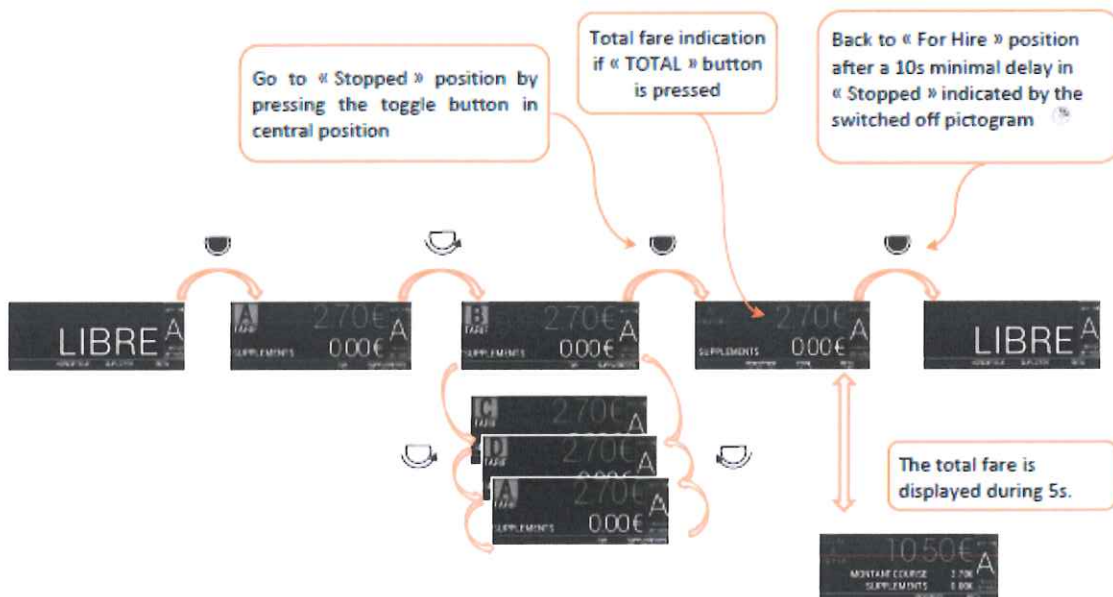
Go to « Stopped » position by pressing the toggle button in central position

Total fare indication if « TOTAL » button is pressed

Back to « For Hire » position after a 10s minimal delay in « Stopped » indicated by the switched off pictogram

LIBRE A

A TARIF 2.70€ A SUPPLEMENTS 0.00€

B TARIF 2.70€ A SUPPLEMENTS 0.00€

2.70€ A SUPPLEMENTS 0.00€

LIBRE A

C TARIF 2.70€

D TARIF 2.70€ A

A TARIF 2.70€ A SUPPLEMENTS 0.00€

The total fare is displayed during 5s.

10.50€ A
MONTANT COURSE 2.70€
SUPPLEMENTS 0.00€